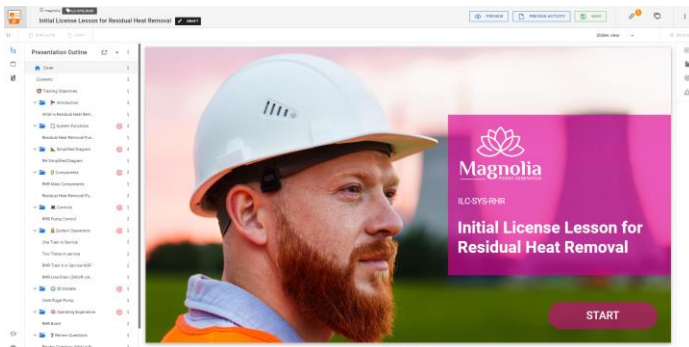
Initial License Lesson for Residual Heat Removal DRAFT

PREVIEW PREVIEW ACTIVITY SAVE

Presentation Outline

Cover
Contents
Training Objectives
Introduction
What is Residual Heat Rem...
System Functions
Residual Heat Removal Fu...
Simplified Diagram
RHR Simplified Diagram
Components
RHR Main Components
Residual Heat Removal Pu...
RHR Pump Control
Controls
System Operations
One Train in Service
Two Trains in service
RHR Train A in Service
RHR Line Drain
3D Models
Cold Purge Pump
Operating Experience
RHR Event
Review Questions

Slides view

Magnolia

ILC-SYS-RHR

Initial License Lesson for Residual Heat Removal

START